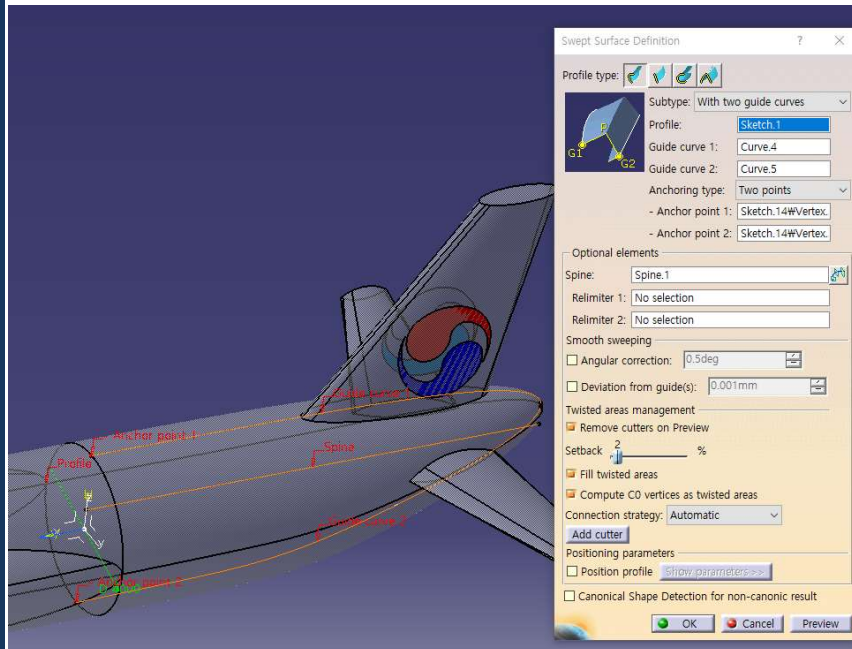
Anchor point 1
Profile
Guide curve
Spine
Guide curve 2
Anchor point 2

Swept Surface Definition ? ×

Profile type:

G1 P G2

Subtype: With two guide curves
Profile: Sketch.1
Guide curve 1: Curve.4
Guide curve 2: Curve.5
Anchoring type: Two points
- Anchor point 1: Sketch.14₩Vertex.
- Anchor point 2: Sketch.14₩Vertex.

Optional elements
Spine: Spine.1
Relimiter 1: No selection
Relimiter 2: No selection

Smooth sweeping
Angular correction: 0.5deg
Deviation from guide(s): 0.001mm

Twisted areas management
Remove cutters on Preview
Setback 2 %
Fill twisted areas
Compute C0 vertices as twisted areas
Connection strategy: Automatic
Add cutter

Positioning parameters
Position profile Show parameters >>

Canonical Shape Detection for non-canonic result

OK Cancel Preview